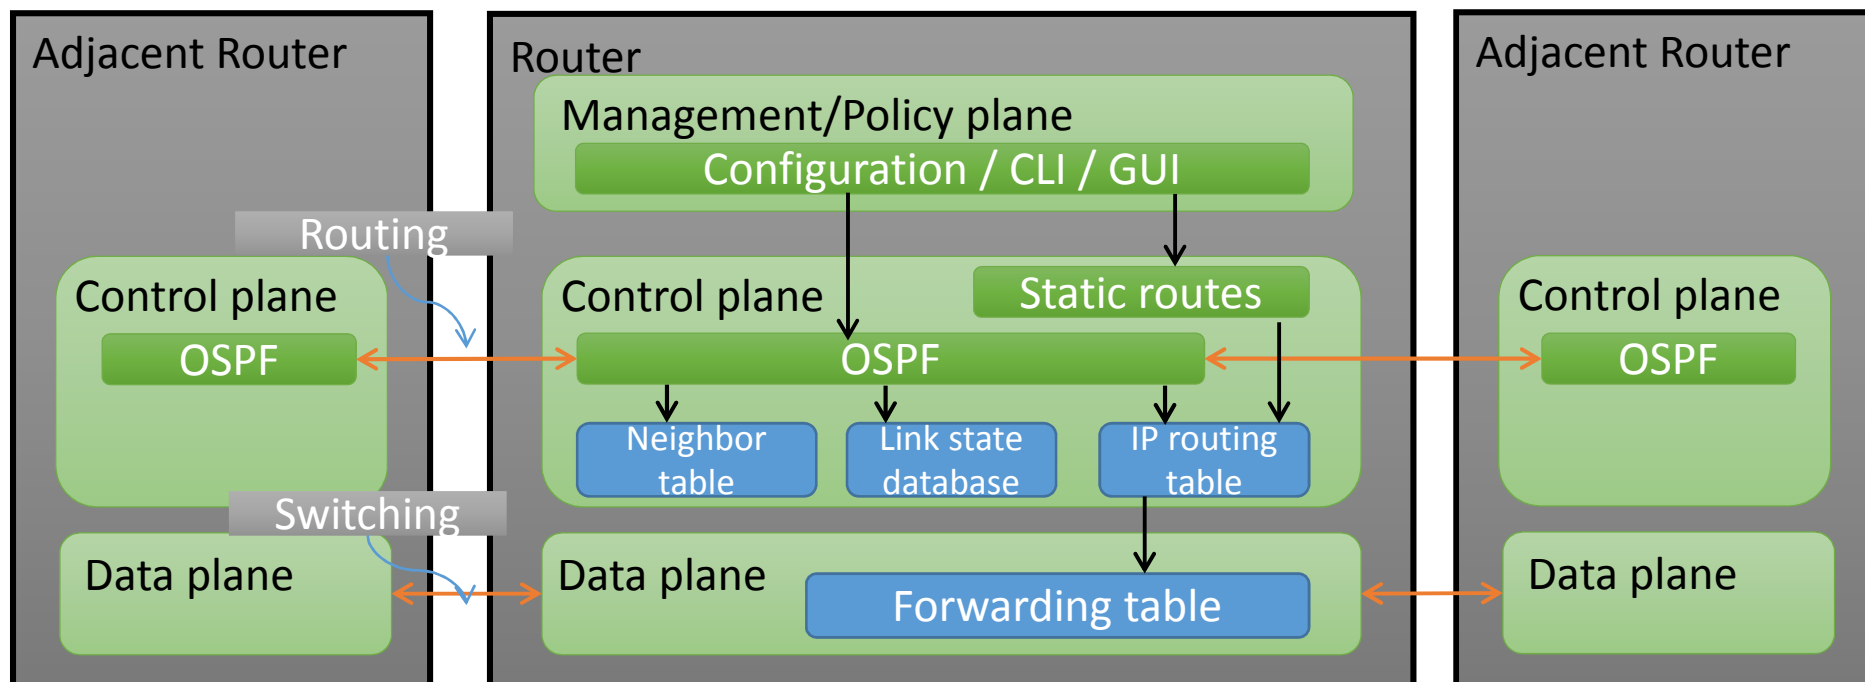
Adjacent Router

Routing

Control plane

OSPF

Switching

Data plane

Router

Management/Policy plane

Configuration / CLI / GUI

Control plane

Static routes

OSPF

Neighbor table

Link state database

IP routing table

Data plane

Forwarding table

Adjacent Router

Control plane

OSPF

Data plane